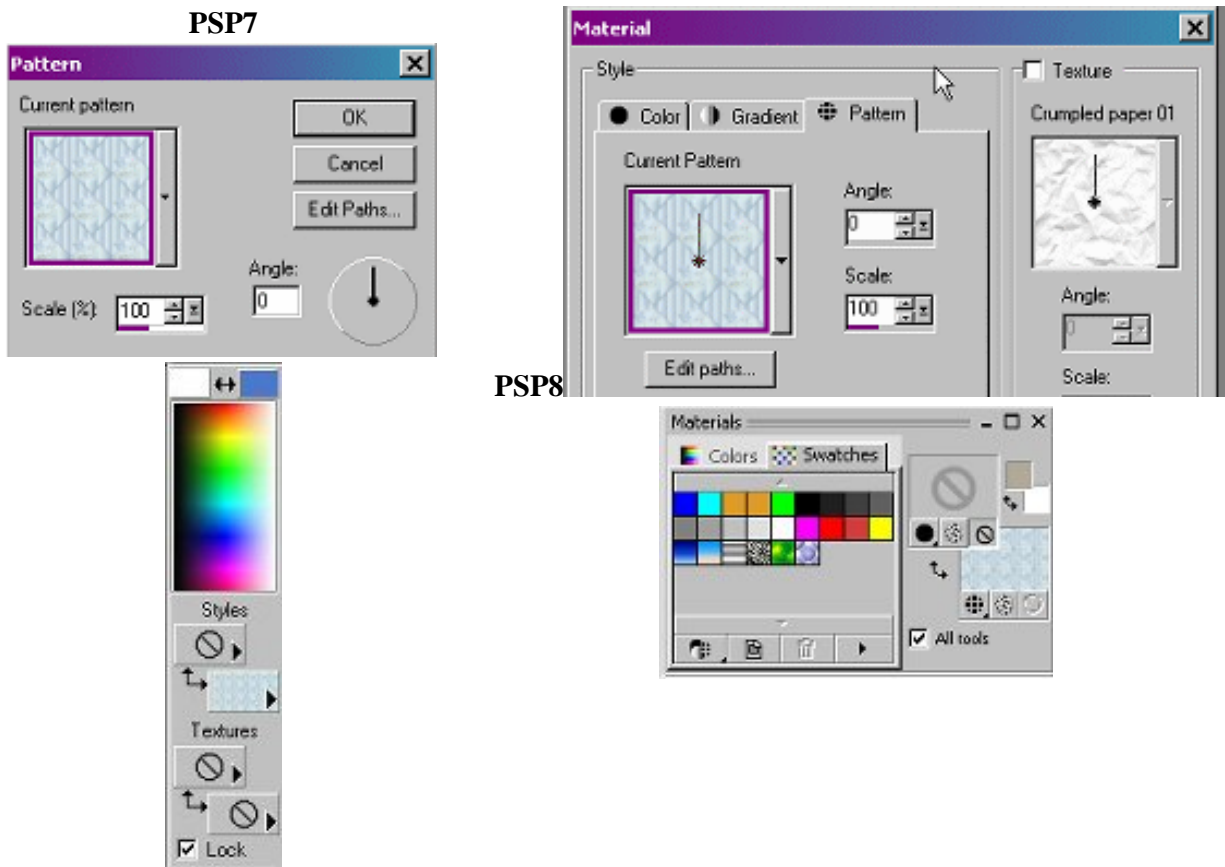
PSP7

Pattern

Current pattern

OK

Cancel

Edit Paths...

Angle:

0

Scale (%): 100

Styles

Textures

Lock

Material

Style

Color

Gradient

Pattern

Current Pattern

Angle:

0

Scale:

100

Edit paths...

Texture

Crumpled paper 01

Angle:

0

Scale:

PSP8

Materials

Colors

Swatches

All tools